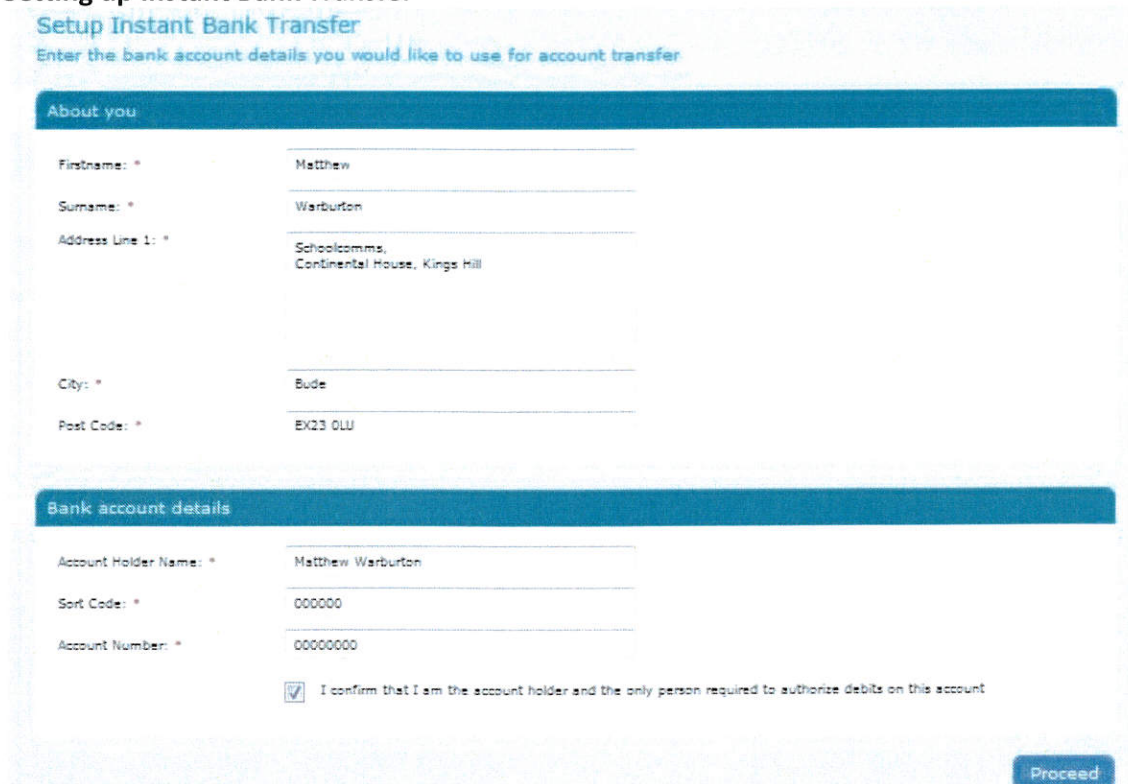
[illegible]

Setup Instant Bank Transfer

Enter the bank account details you would like to use for account transfer

About you

Firstname: * Matthew

Surname: * Warburton

Address Line 1: * Schoolcomms, Continental House, Kings Hill

City: * Bude

Post Code: * EX23 0LU

Bank account details

Account Holder Name: * Matthew Warburton

Sort Code: * 000000

Account Number: * 00000000

I confirm that I am the account holder and the only person required to authorize debits on this account

Proceed